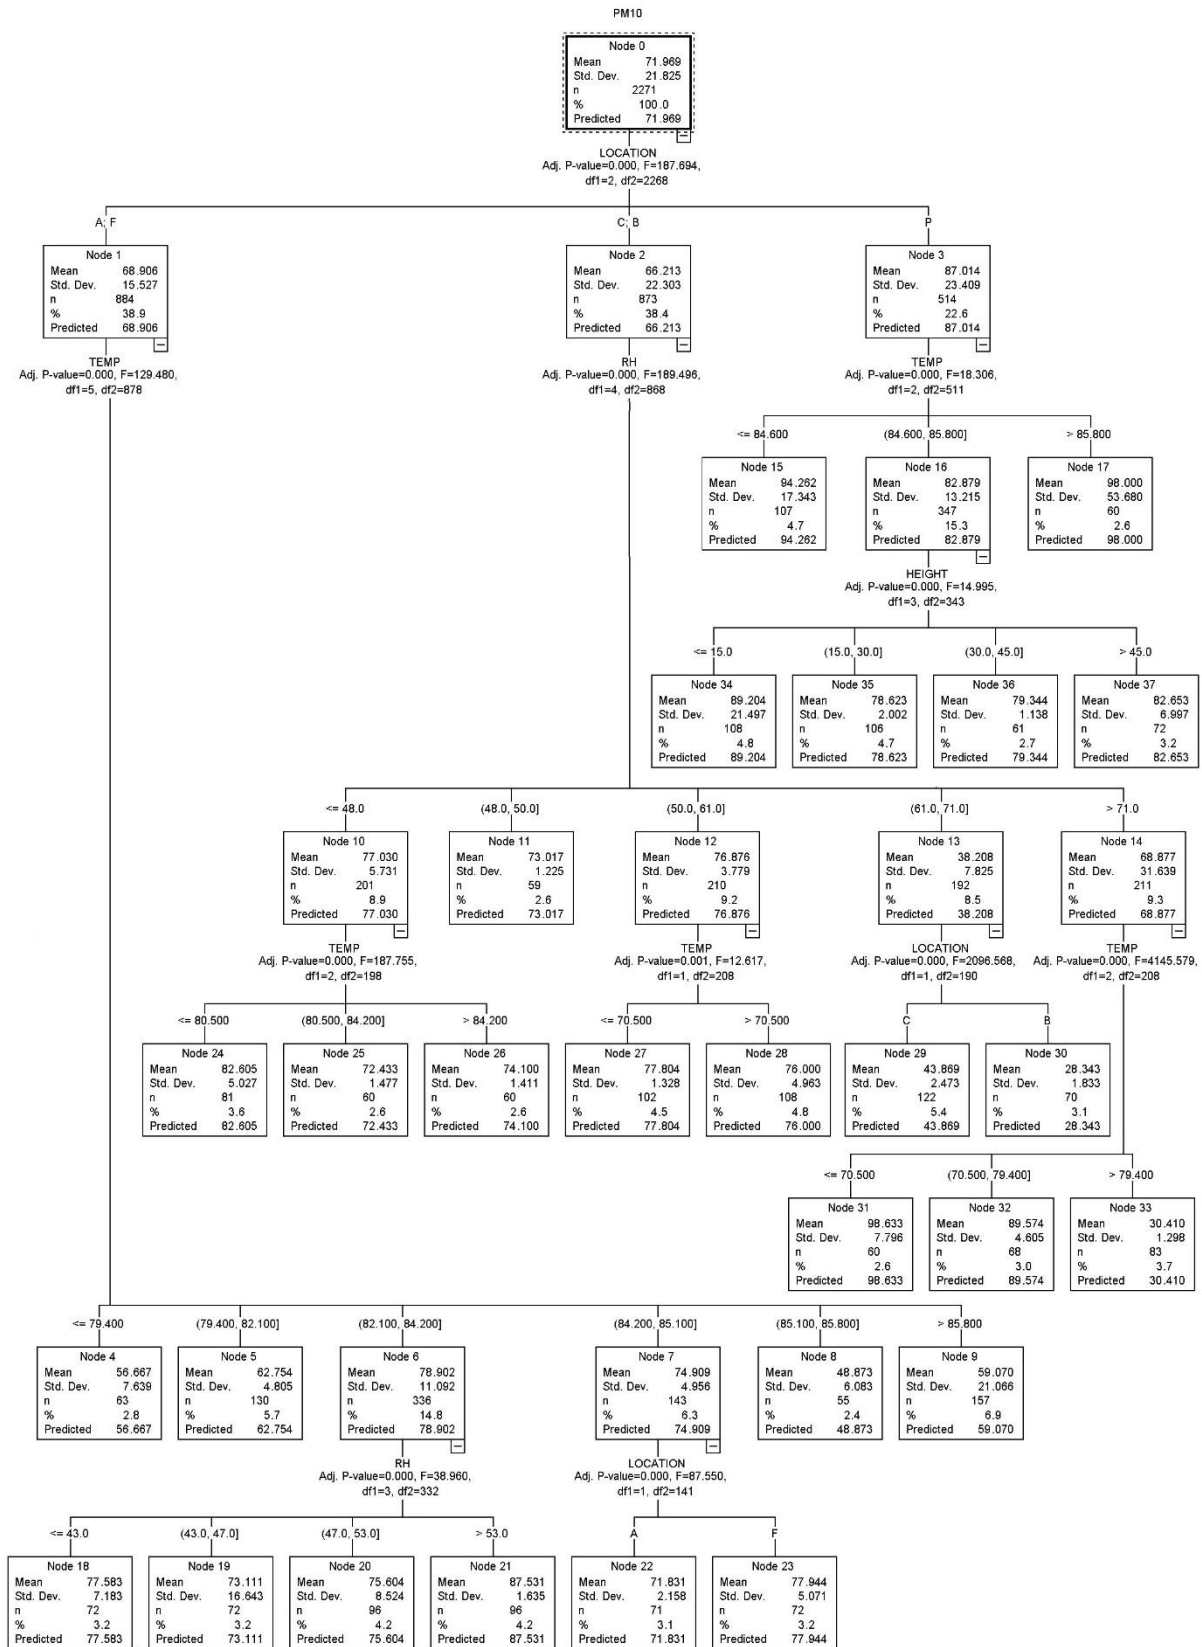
PM10

Node 0
Mean 71.969
Std. Dev. 21.825
n 2271
% 100.0
Predicted 71.969

LOCATION
Adj. P-value=0.000, F=187.694, df1=2, df2=2268

A; F

Node 1
Mean 68.906
Std. Dev. 15.527
n 884
% 38.9
Predicted 68.906

TEMP
Adj. P-value=0.000, F=129.480, df1=5, df2=878

C; B

Node 2
Mean 66.213
Std. Dev. 22.303
n 873
% 38.4
Predicted 66.213

RH
Adj. P-value=0.000, F=189.496, df1=4, df2=868

P

Node 3
Mean 87.014
Std. Dev. 23.409
n 514
% 22.6
Predicted 87.014

TEMP
Adj. P-value=0.000, F=18.306, df1=2, df2=511

<= 84.600

Node 15
Mean 94.262
Std. Dev. 17.343
n 107
% 4.7
Predicted 94.262

(84.600, 85.800]

Node 16
Mean 82.879
Std. Dev. 13.215
n 347
% 15.3
Predicted 82.879

HEIGHT
Adj. P-value=0.000, F=14.995, df1=3, df2=343

> 85.800

Node 17
Mean 98.000
Std. Dev. 53.680
n 60
% 2.6
Predicted 98.000

<= 15.0

Node 34
Mean 89.204
Std. Dev. 21.497
n 108
% 4.8
Predicted 89.204

(15.0, 30.0]

Node 35
Mean 78.623
Std. Dev. 2.002
n 106
% 4.7
Predicted 78.623

(30.0, 45.0]

Node 36
Mean 79.344
Std. Dev. 1.138
n 61
% 2.7
Predicted 79.344

> 45.0

Node 37
Mean 82.653
Std. Dev. 6.997
n 72
% 3.2
Predicted 82.653

<= 48.0

Node 10
Mean 77.030
Std. Dev. 5.731
n 201
% 8.9
Predicted 77.030

TEMP
Adj. P-value=0.000, F=187.755, df1=2, df2=198

(48.0, 50.0]

Node 11
Mean 73.017
Std. Dev. 1.225
n 59
% 2.6
Predicted 73.017

(50.0, 61.0]

Node 12
Mean 76.876
Std. Dev. 3.779
n 210
% 9.2
Predicted 76.876

TEMP
Adj. P-value=0.001, F=12.617, df1=1, df2=208

(61.0, 71.0]

Node 13
Mean 38.208
Std. Dev. 7.825
n 192
% 8.5
Predicted 38.208

LOCATION
Adj. P-value=0.000, F=2096.568, df1=1, df2=190

> 71.0

Node 14
Mean 68.877
Std. Dev. 31.639
n 211
% 9.3
Predicted 68.877

TEMP
Adj. P-value=0.000, F=4145.579, df1=2, df2=208

<= 80.500

Node 24
Mean 82.605
Std. Dev. 5.027
n 81
% 3.6
Predicted 82.605

(80.500, 84.200]

Node 25
Mean 72.433
Std. Dev. 1.477
n 60
% 2.6
Predicted 72.433

> 84.200

Node 26
Mean 74.100
Std. Dev. 1.411
n 60
% 2.6
Predicted 74.100

<= 70.500

Node 27
Mean 77.804
Std. Dev. 1.328
n 102
% 4.5
Predicted 77.804

> 70.500

Node 28
Mean 76.000
Std. Dev. 4.963
n 108
% 4.8
Predicted 76.000

C

Node 29
Mean 43.869
Std. Dev. 2.473
n 122
% 5.4
Predicted 43.869

B

Node 30
Mean 28.343
Std. Dev. 1.833
n 70
% 3.1
Predicted 28.343

<= 70.500

Node 31
Mean 98.633
Std. Dev. 7.796
n 60
% 2.6
Predicted 98.633

(70.500, 79.400]

Node 32
Mean 89.574
Std. Dev. 4.605
n 68
% 3.0
Predicted 89.574

> 79.400

Node 33
Mean 30.410
Std. Dev. 1.298
n 83
% 3.7
Predicted 30.410

<= 79.400

Node 4
Mean 56.667
Std. Dev. 7.639
n 63
% 2.8
Predicted 56.667

(79.400, 82.100]

Node 5
Mean 62.754
Std. Dev. 4.805
n 130
% 5.7
Predicted 62.754

(82.100, 84.200]

Node 6
Mean 78.902
Std. Dev. 11.092
n 336
% 14.8
Predicted 78.902

RH
Adj. P-value=0.000, F=38.960, df1=3, df2=332

(84.200, 85.100]

Node 7
Mean 74.909
Std. Dev. 4.956
n 143
% 6.3
Predicted 74.909

LOCATION
Adj. P-value=0.000, F=87.550, df1=1, df2=141

(85.100, 85.800]

Node 8
Mean 48.873
Std. Dev. 6.083
n 55
% 2.4
Predicted 48.873

> 85.800

Node 9
Mean 59.070
Std. Dev. 21.066
n 157
% 6.9
Predicted 59.070

<= 43.0

Node 18
Mean 77.583
Std. Dev. 7.183
n 72
% 3.2
Predicted 77.583

(43.0, 47.0]

Node 19
Mean 73.111
Std. Dev. 16.643
n 72
% 3.2
Predicted 73.111

(47.0, 53.0]

Node 20
Mean 75.604
Std. Dev. 8.524
n 96
% 4.2
Predicted 75.604

> 53.0

Node 21
Mean 87.531
Std. Dev. 1.635
n 96
% 4.2
Predicted 87.531

A

Node 22
Mean 71.831
Std. Dev. 2.158
n 71
% 3.1
Predicted 71.831

F

Node 23
Mean 77.944
Std. Dev. 5.071
n 72
% 3.2
Predicted 77.944